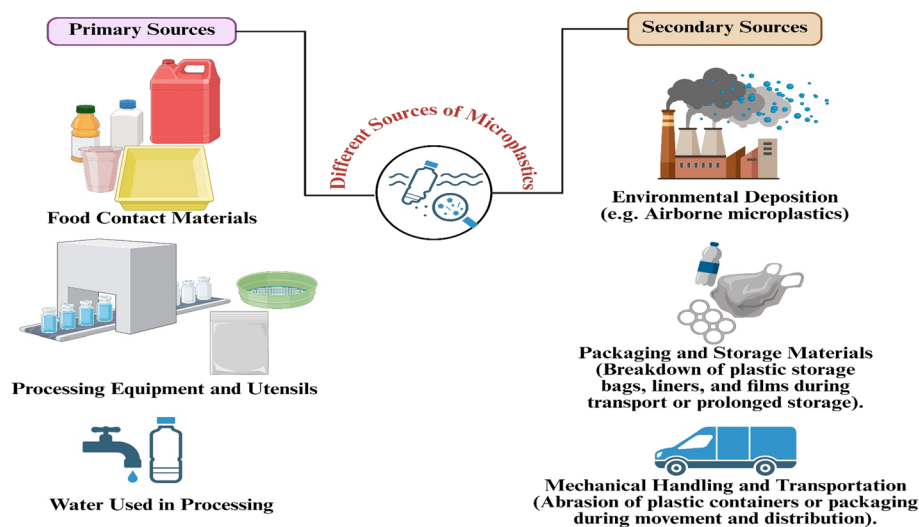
Primary Sources

Secondary Sources

Different Sources of Microplastics

Food Contact Materials

Processing Equipment and Utensils

Water Used in Processing

Environmental Deposition (e.g. Airborne microplastics)

Packaging and Storage Materials (Breakdown of plastic storage bags, liners, and films during transport or prolonged storage).

Mechanical Handling and Transportation (Abrasion of plastic containers or packaging during movement and distribution).